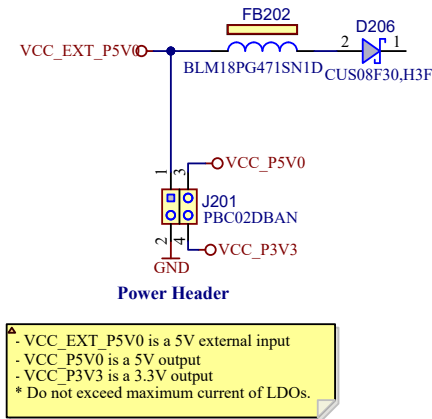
FB202

D206

VCC_EXT_P5V0

2

1

BLM18PG471SN1D

CUS08F30,H3F

1

3

VCC_P5V0

J201

PBC02DBAN

2

4

VCC_P3V3

GND

Power Header

- VCC_EXT_P5V0 is a 5V external input
- VCC_P5V0 is a 5V output
- VCC_P3V3 is a 3.3V output
* Do not exceed maximum current of LDOs.